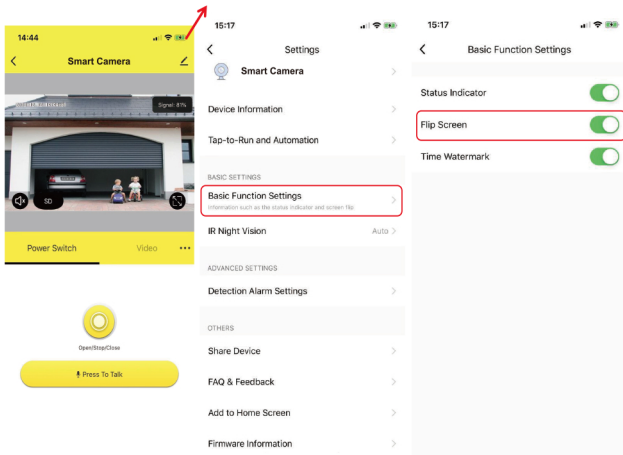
14:44

Smart Camera

Signal: 81%

SD

Power Switch

Video

Open/Stop/Close

Press To Talk

15:17

Settings

Smart Camera

Device Information

Tap-to-Run and Automation

BASIC SETTINGS

Basic Function Settings

Information such as the status indicator and screen flip

IR Night Vision

Auto

ADVANCED SETTINGS

Detection Alarm Settings

OTHERS

Share Device

FAQ & Feedback

Add to Home Screen

Firmware Information

15:17

Basic Function Settings

Status Indicator

Flip Screen

Time Watermark